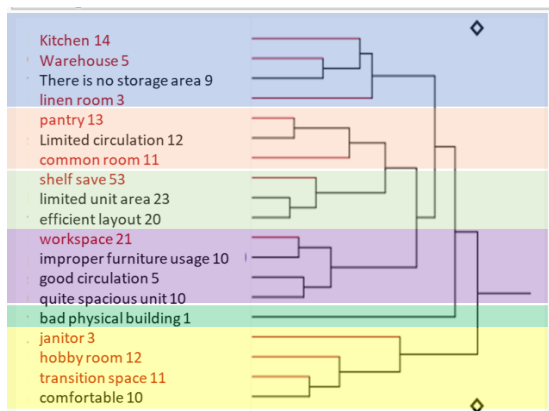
Kitchen 14
Warehouse 5
There is no storage area 9
linen room 3
pantry 13
Limited circulation 12
common room 11
shelf save 53
limited unit area 23
efficient layout 20
workspace 21
improper furniture usage 10
good circulation 5
quite spacious unit 10
bad physical building 1
janitor 3
hobby room 12
transition space 11
comfortable 10